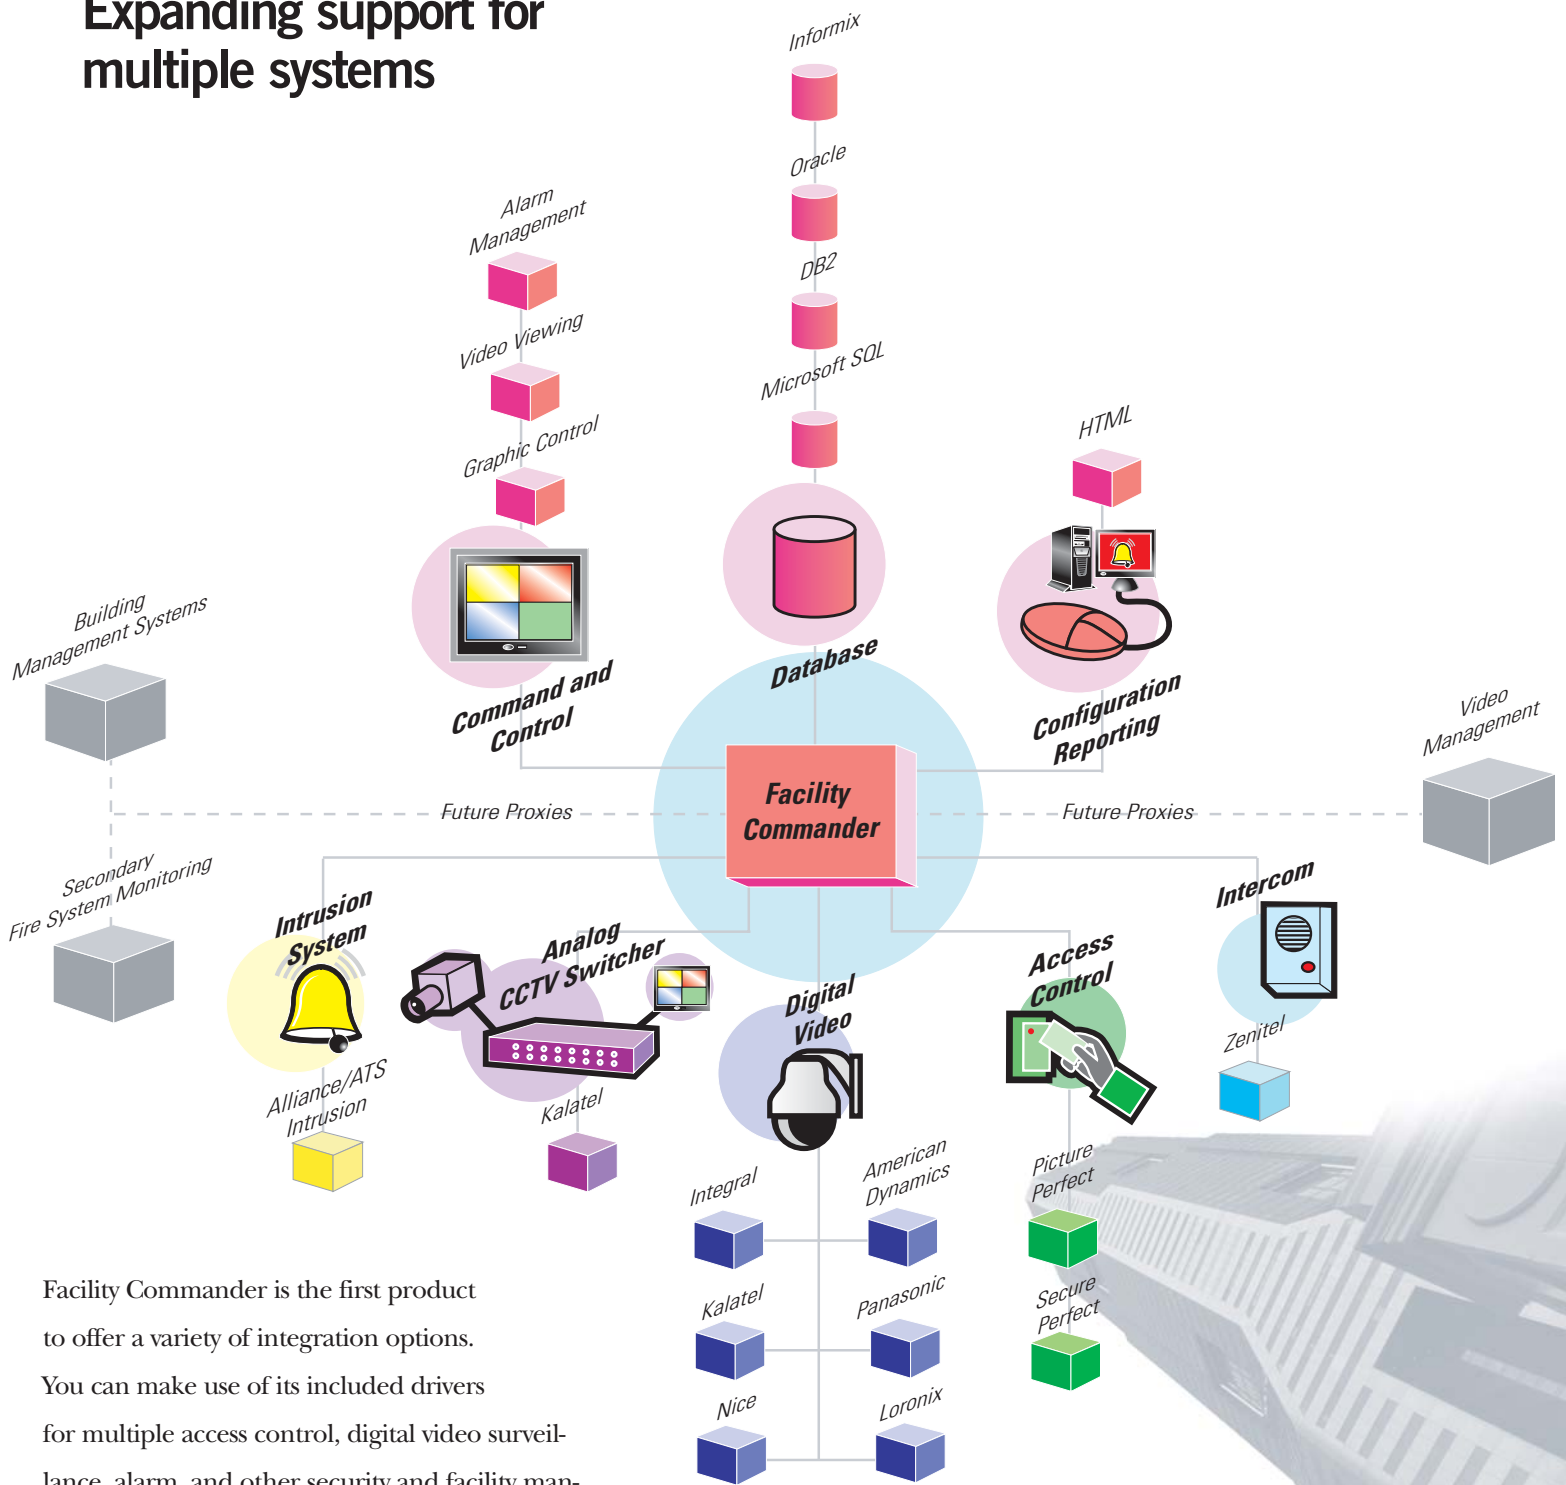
Expanding support for multiple systems

Informix

Oracle

DB2

Microsoft SQL

Alarm Management

Video Viewing

Graphic Control

HTML

Command and Control

Database

Configuration Reporting

Building Management Systems

Video Management

Facility Commander

Future Proxies

Future Proxies

Secondary Fire System Monitoring

Intrusion System

Analog CCTV Switcher

Digital Video

Access Control

Intercom

Zenitel

Alliance/ATS Intrusion

Kalatel

Integral

American Dynamics

Picture Perfect

Secure Perfect

Kalatel

Panasonic

Nice

Loronix

Facility Commander is the first product to offer a variety of integration options. You can make use of its included drivers for multiple access control, digital video surveil-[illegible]